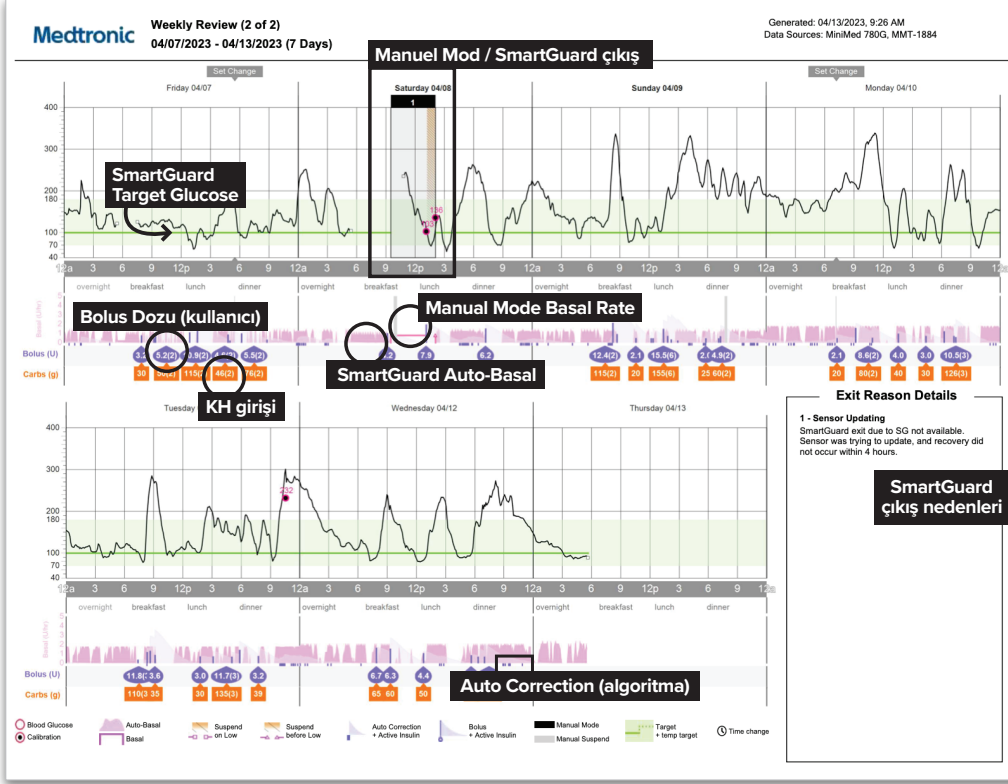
Medtronic

Weekly Review (2 of 2)
04/07/2023 - 04/13/2023 (7 Days)

Generated: 04/13/2023, 9:26 AM
Data Sources: MiniMed 780G, MMT-1884

Manuel Mod / SmartGuard çıkış

Set Change

Friday 04/07

Saturday 04/08

1

Sunday 04/09

Set Change

Monday 04/10

400
300
200
180
100
70
40

SmartGuard Target Glucose

136
109

12a 3 6 9 12p 3 6 9 12a 3 6 9 12p 3 6 9 12a 3 6 9 12p 3 6 9 12a 3 6 9 12p 3 6 9 12a

overnight breakfast lunch dinner overnight breakfast lunch dinner overnight breakfast lunch dinner overnight breakfast lunch dinner

Bolus Dozu (kullanıcı)

Manual Mode Basal Rate

Basal (U/h)

Bolus (U)
Carbs (g)

3.2 5.2(2) 0.9(2) 4.2(2) 5.5(2) 2 7.9 6.2 12.4(2) 2.1 15.5(6) 2.0 4.9(2) 2.1 8.6(2) 4.0 3.0 10.5(3)

30 50 115(3) 46(2) 76(2) 115(2) 20 155(6) 25 60(2) 20 80(2) 40 30 126(3)

SmartGuard Auto-Basal

KH girişi

Tuesday

Wednesday 04/12

Thursday 04/13

Exit Reason Details

1 - Sensor Updating
SmartGuard exit due to SG not available. Sensor was trying to update, and recovery did not occur within 4 hours.

SmartGuard çıkış nedenleri

400
300
200
180
100
70
40

232

12a 3 6 9 12p 3 6 9 12a 3 6 9 12p 3 6 9 12a 3 6 9 12p 3 6 9 12a

overnight breakfast lunch dinner overnight breakfast lunch dinner overnight breakfast lunch dinner

Basal (U/h)

Bolus (U)
Carbs (g)

11.8 3.6 3.0 11.7(3) 3.2 6.7 6.3 4.4

110(3 35 30 135(3) 39 65 60 50

Auto Correction (algoritma)

Blood Glucose
Calibration
Auto-Basal
Basal
Suspend on Low
Suspend before Low
Auto Correction + Active Insulin
Bolus + Active Insulin
Manual Mode
Manual Suspend
Target + temp target
Time change